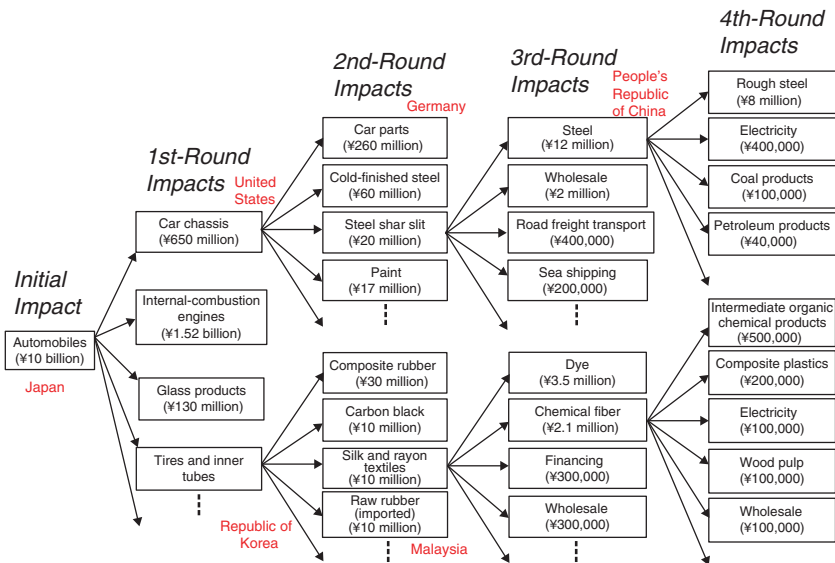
Initial Impact

Automobiles (¥10 billion)

Japan

1st-Round Impacts

United States

Car chassis (¥650 million)

Internal-combustion engines (¥1.52 billion)

Glass products (¥130 million)

Tires and inner tubes

⋮

Republic of Korea

2nd-Round Impacts

Germany

Car parts (¥260 million)

Cold-finished steel (¥60 million)

Steel shar slit (¥20 million)

Paint (¥17 million)

⋮

Composite rubber (¥30 million)

Carbon black (¥10 million)

Silk and rayon textiles (¥10 million)

Raw rubber (imported) (¥10 million)

⋮

Malaysia

3rd-Round Impacts

People's Republic of China

Steel (¥12 million)

Wholesale (¥2 million)

Road freight transport (¥400,000)

Sea shipping (¥200,000)

⋮

Dye (¥3.5 million)

Chemical fiber (¥2.1 million)

Financing (¥300,000)

Wholesale (¥300,000)

⋮

4th-Round Impacts

Rough steel (¥8 million)

Electricity (¥400,000)

Coal products (¥100,000)

Petroleum products (¥40,000)

Intermediate organic chemical products (¥500,000)

Composite plastics (¥200,000)

Electricity (¥100,000)

Wood pulp (¥100,000)

Wholesale (¥100,000)